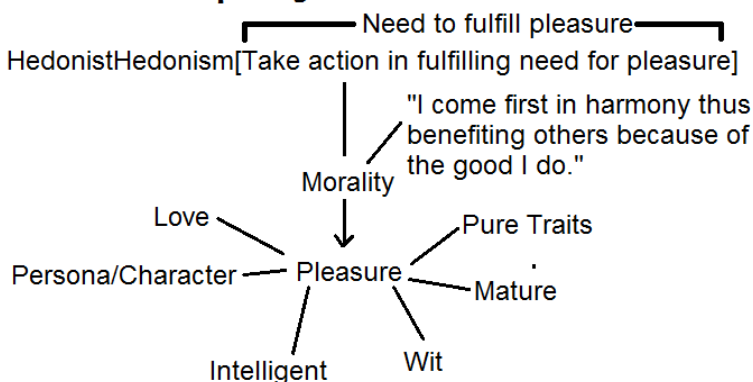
Need to fulfill pleasure

HedonistHedonism[Take action in fulfilling need for pleasure]

"I come first in harmony thus benefiting others because of the good I do."

Morality

Love

Pure Traits

Persona/Character

Pleasure

Mature

Intelligent

Wit